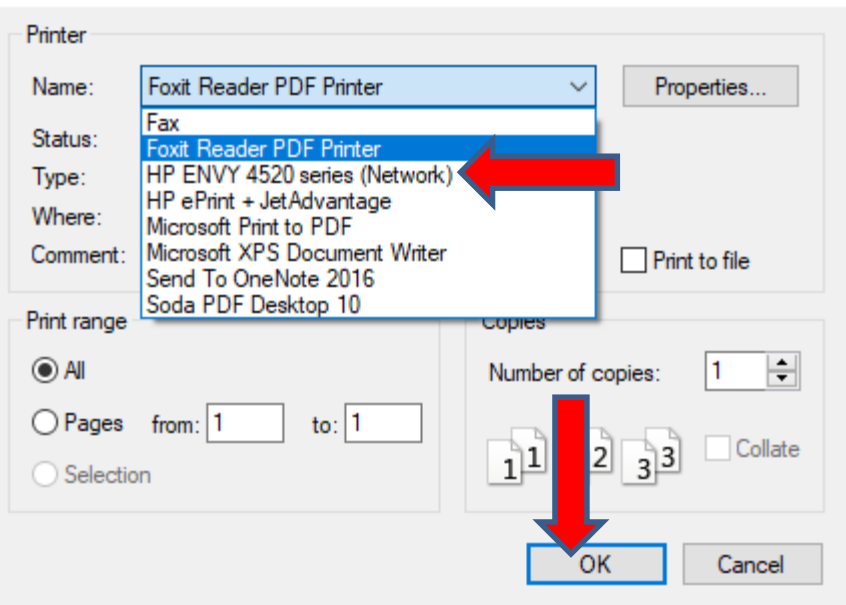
Printer

Name: Foxit Reader PDF Printer

Properties...

Status:

Type:

Where:

Comment:

Fax
Foxit Reader PDF Printer
HP ENVY 4520 series (Network)
HP ePrint + JetAdvantage
Microsoft Print to PDF
Microsoft XPS Document Writer
Send To OneNote 2016
Soda PDF Desktop 10

Print to file

Print range

All

Pages from: 1 to: 1

Selection

Copies

Number of copies: 1

1 1 2 2 3 3

Collate

OK

Cancel